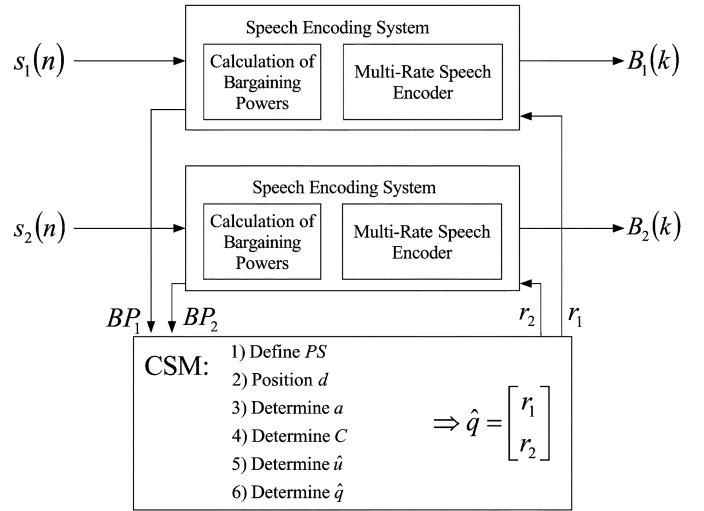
Speech Encoding System

$s_1(n)$

Calculation of Bargaining Powers

Multi-Rate Speech Encoder

$B_1(k)$

Speech Encoding System

$s_2(n)$

Calculation of Bargaining Powers

Multi-Rate Speech Encoder

$B_2(k)$

$BP_1$ $BP_2$

$r_2$ $r_1$

CSM:
1) Define $PS$
2) Position $d$
3) Determine $a$
4) Determine $C$
5) Determine $\hat{u}$
6) Determine $\hat{q}$

$\Rightarrow \hat{q} = \begin{bmatrix} r_1 \\ r_2 \end{bmatrix}$